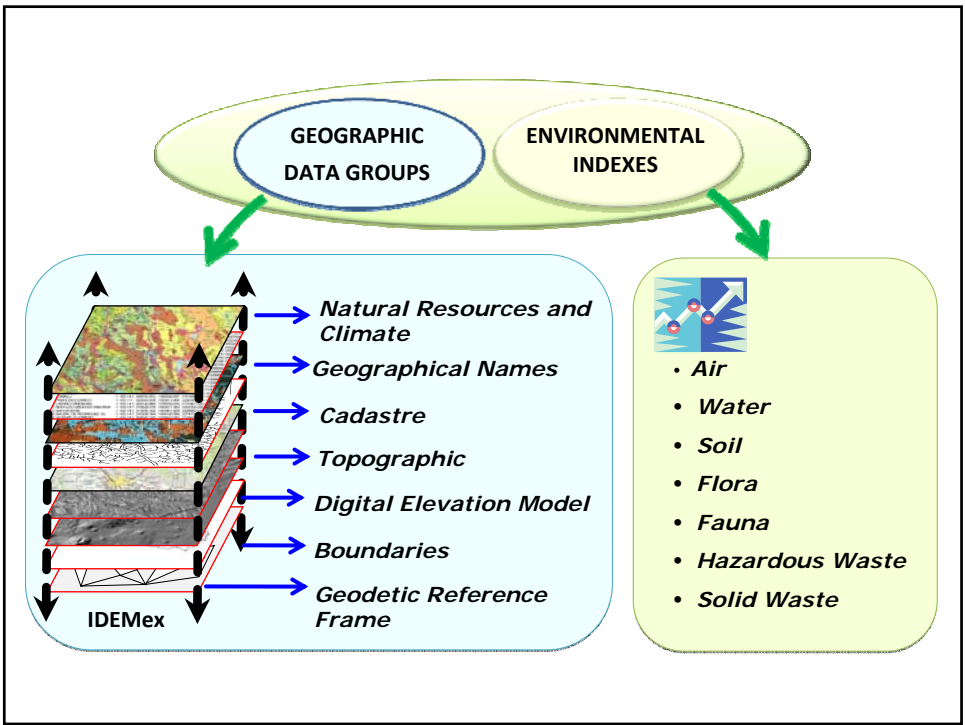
GEOGRAPHIC DATA GROUPS

ENVIRONMENTAL INDEXES

Natural Resources and Climate

Geographical Names

Cadastre

Topographic

Digital Elevation Model

Boundaries

Geodetic Reference Frame

IDEMex

• Air
• Water
• Soil
• Flora
• Fauna
• Hazardous Waste
• Solid Waste